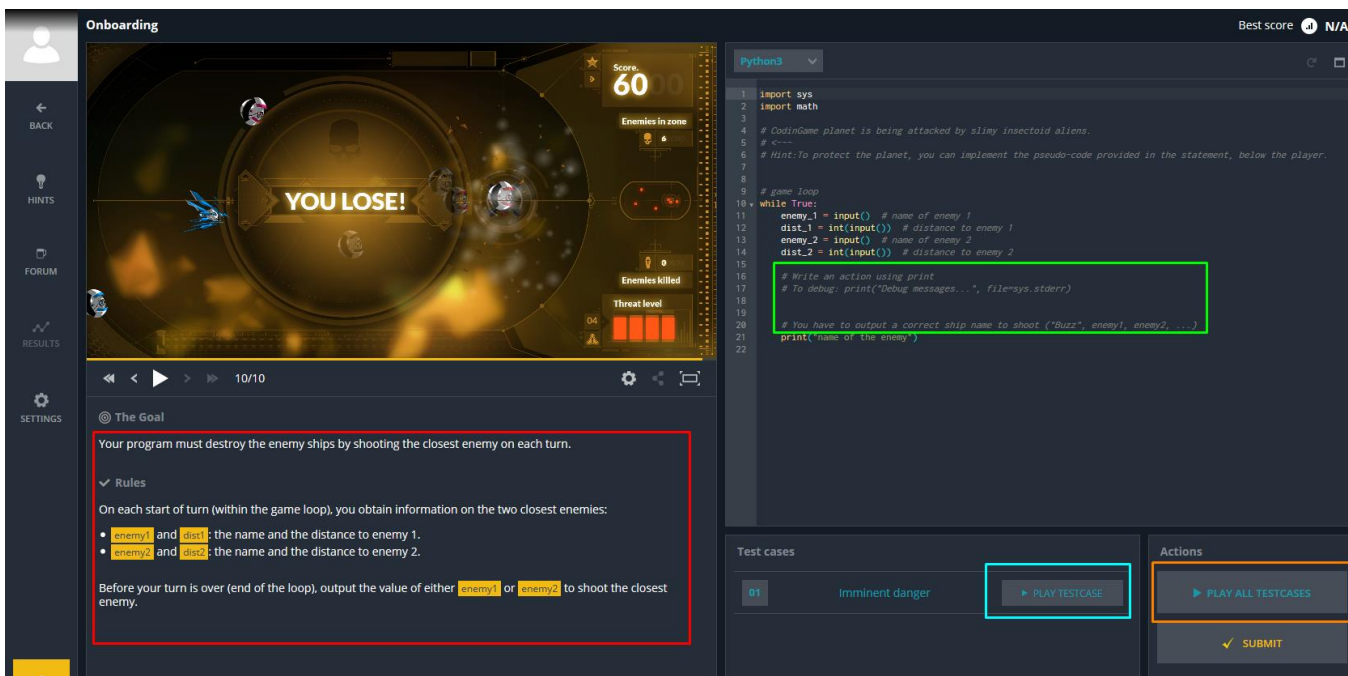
Onboarding

Best score N/A

BACK

HINTS

FORUM

RESULTS

SETTINGS

Score.
60

Enemies in zone
6

YOU LOSE!

0
Enemies killed

Threat level
04

10/10

The Goal

Your program must destroy the enemy ships by shooting the closest enemy on each turn.

Rules

On each start of turn (within the game loop), you obtain information on the two closest enemies:

- enemy1 and dist1: the name and the distance to enemy 1.
- enemy2 and dist2: the name and the distance to enemy 2.

Before your turn is over (end of the loop), output the value of either enemy1 or enemy2 to shoot the closest enemy.

Python3

```
1 import sys
2 import math
3
4 # CodinGame planet is being attacked by slimy insectoid aliens.
5 # <---
6 # Hint:To protect the planet, you can implement the pseudo-code provided in the statement, below the player.
7
8
9 # game loop
10 while True:
11     enemy_1 = input()  # name of enemy 1
12     dist_1 = int(input())  # distance to enemy 1
13     enemy_2 = input()  # name of enemy 2
14     dist_2 = int(input())  # distance to enemy 2
15
16     # Write an action using print
17     # To debug: print("Debug messages...", file=sys.stderr)
18
19
20     # You have to output a correct ship name to shoot ("Buzz", enemy1, enemy2, ...)
21     print("name of the enemy")
22
```

Test cases

01 Imminent danger PLAY TESTCASE

Actions

PLAY ALL TESTCASES

SUBMIT